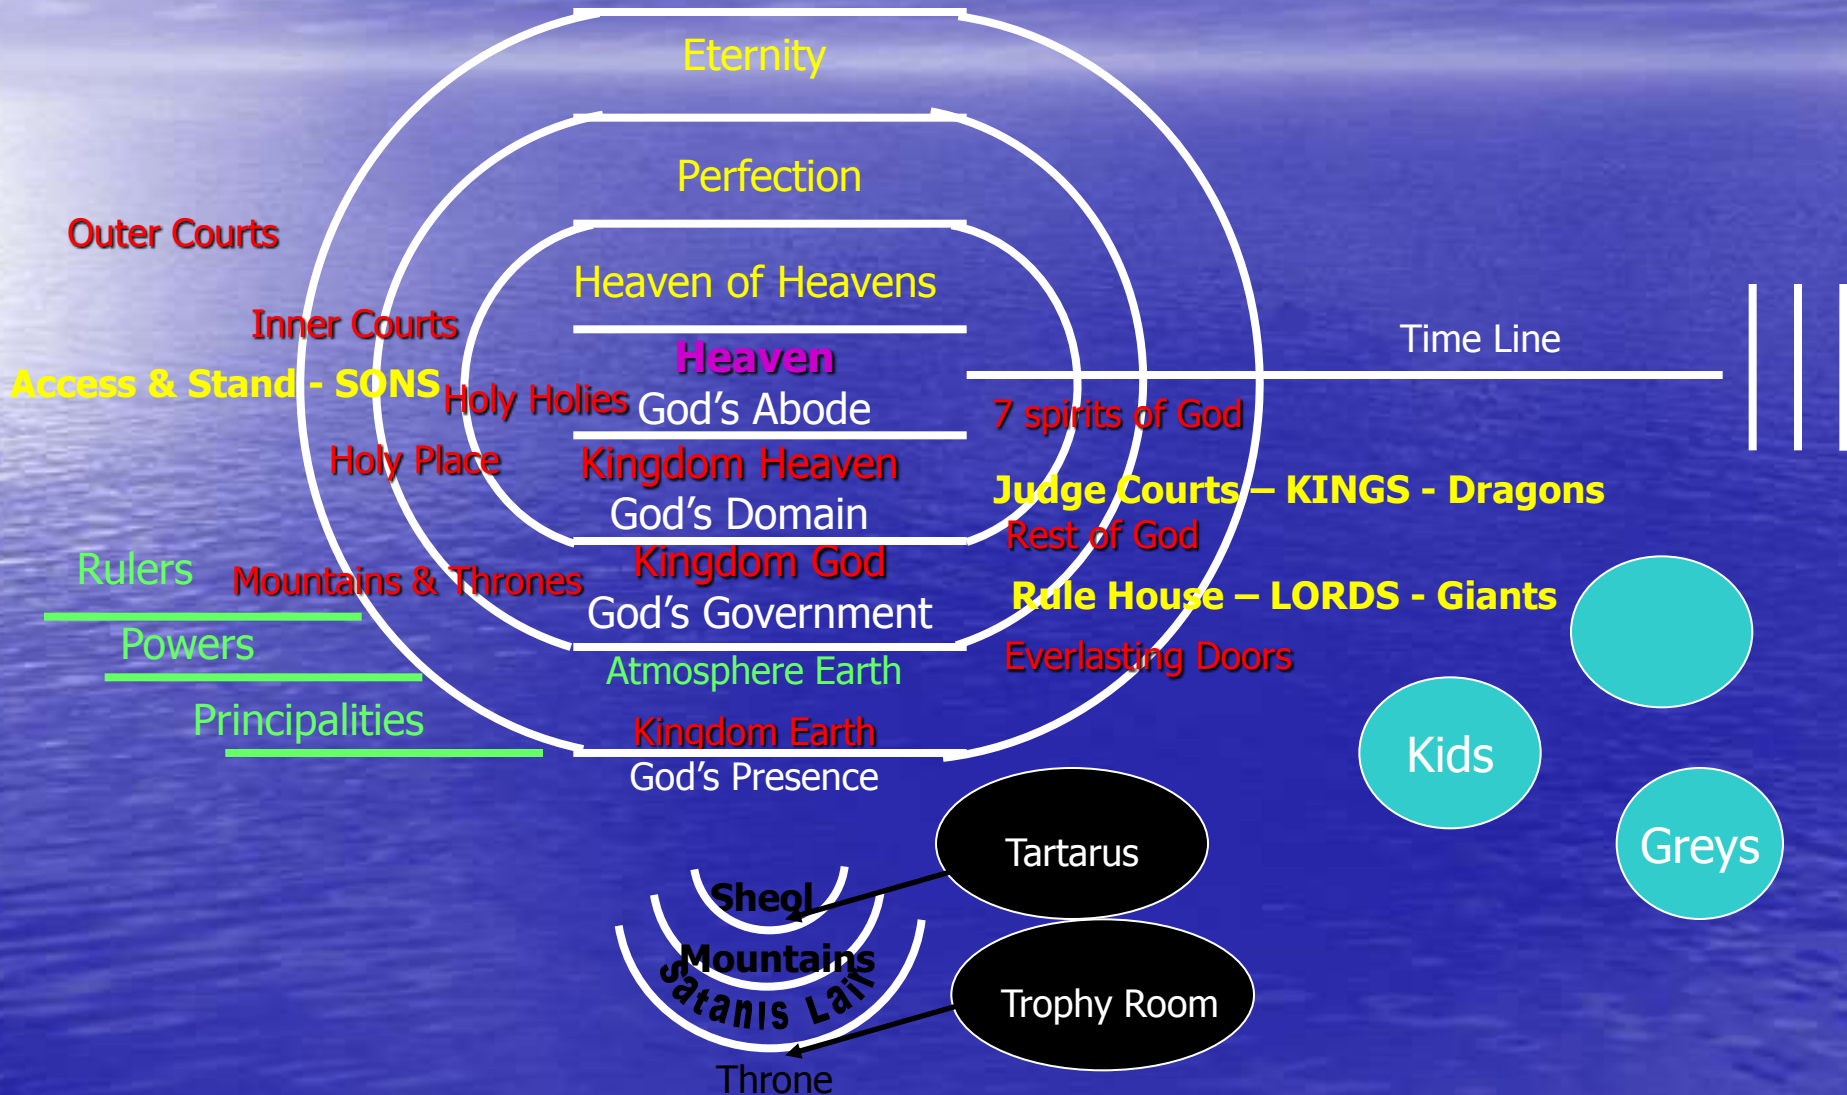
Eternity

Perfection

Outer Courts

Heaven of Heavens

Inner Courts

Time Line

Access & Stand - SONS

Heaven

Holy Holies

God's Abode

7 spirits of God

Holy Place

Kingdom Heaven

Judge Courts – KINGS - Dragons

God's Domain

Rest of God

Rulers

Mountains & Thrones

Kingdom God

Rule House – LORDS - Giants

God's Government

Powers

Everlasting Doors

Atmosphere Earth

Principalities

Kingdom Earth

Kids

God's Presence

Tartarus

Greys

Sheol

Mountains

Satanis Lair

Trophy Room

Throne